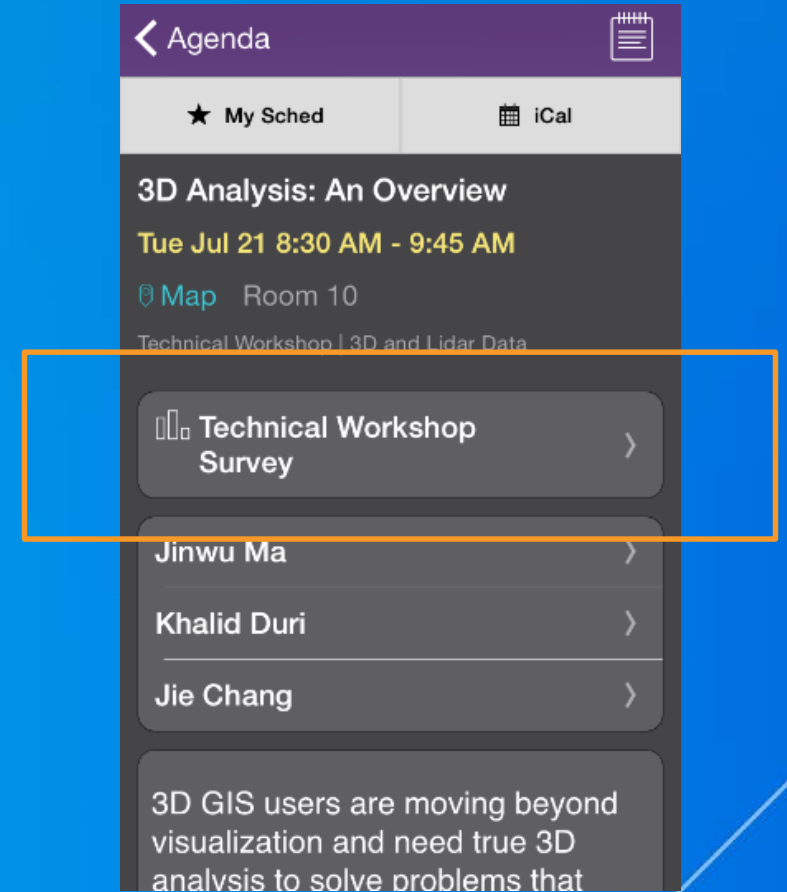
Agenda

My Sched

iCal

3D Analysis: An Overview

Tue Jul 21 8:30 AM - 9:45 AM

Map Room 10

Technical Workshop | 3D and Lidar Data

Technical Workshop Survey

Jinwu Ma

Khalid Duri

Jie Chang

3D GIS users are moving beyond visualization and need true 3D analysis to solve problems that